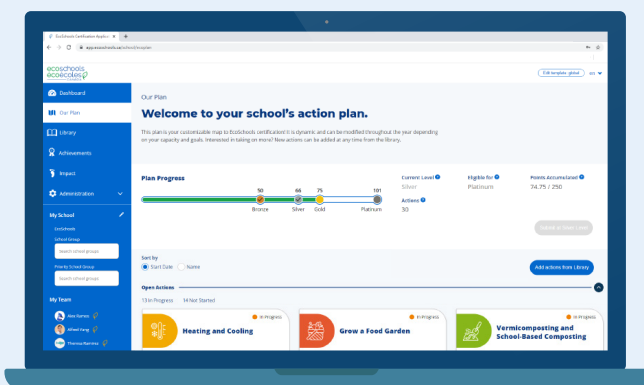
EcoSchools Certification Applica ×

app.ecoschools.ca/school/myplan

ecoschools écocoles CANADA

Edit template global EN

Dashboard

Our Plan

Library

Achievements

Impact

Administration

My School

EcoSchools

School Group

Search school groups

Priority School Group

Search school groups

My Team

Alex Ramos

Alfred Vang

Theresa Ramirez

Our Plan

Welcome to your school's action plan.

This plan is your customizable map to EcoSchools certification! It is dynamic and can be modified throughout the year depending on your capacity and goals. Interested in taking on more? New actions can be added at any time from the library.

Plan Progress

50 Bronze

66 Silver

75 Gold

101 Platinum

Current Level
Silver

Eligible for
Platinum

Points Accumulated
74.75 / 250

Actions
30

Update to Silver Level

Sort by
Start Date Name

Add actions from Library

Open Actions

13 In Progress 14 Not Started

In Progress
Heating and Cooling

In Progress
Grow a Food Garden

In Progress
Vermicomposting and School-Based Composting